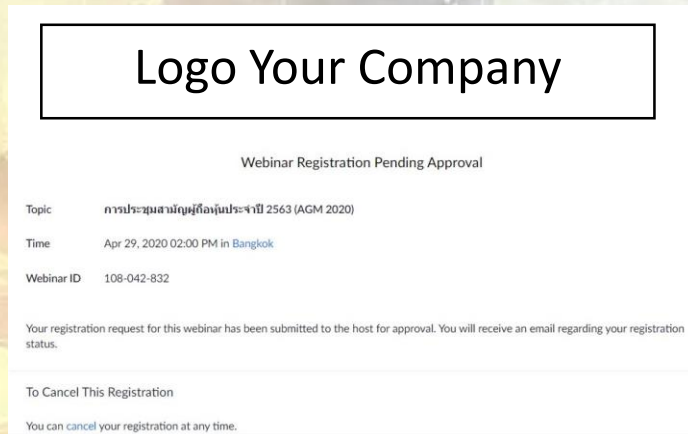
Logo Your Company

Webinar Registration Pending Approval

| | |
|---|---|
| Topic | การประชุมสามัญผู้ถือหุ้นประจำปี 2563 (AGM 2020) |
| Time | Apr 29, 2020 02:00 PM in Bangkok |
| Webinar ID | 108-042-832 |

Your registration request for this webinar has been submitted to the host for approval. You will receive an email regarding your registration status.

To Cancel This Registration

You can cancel your registration at any time.